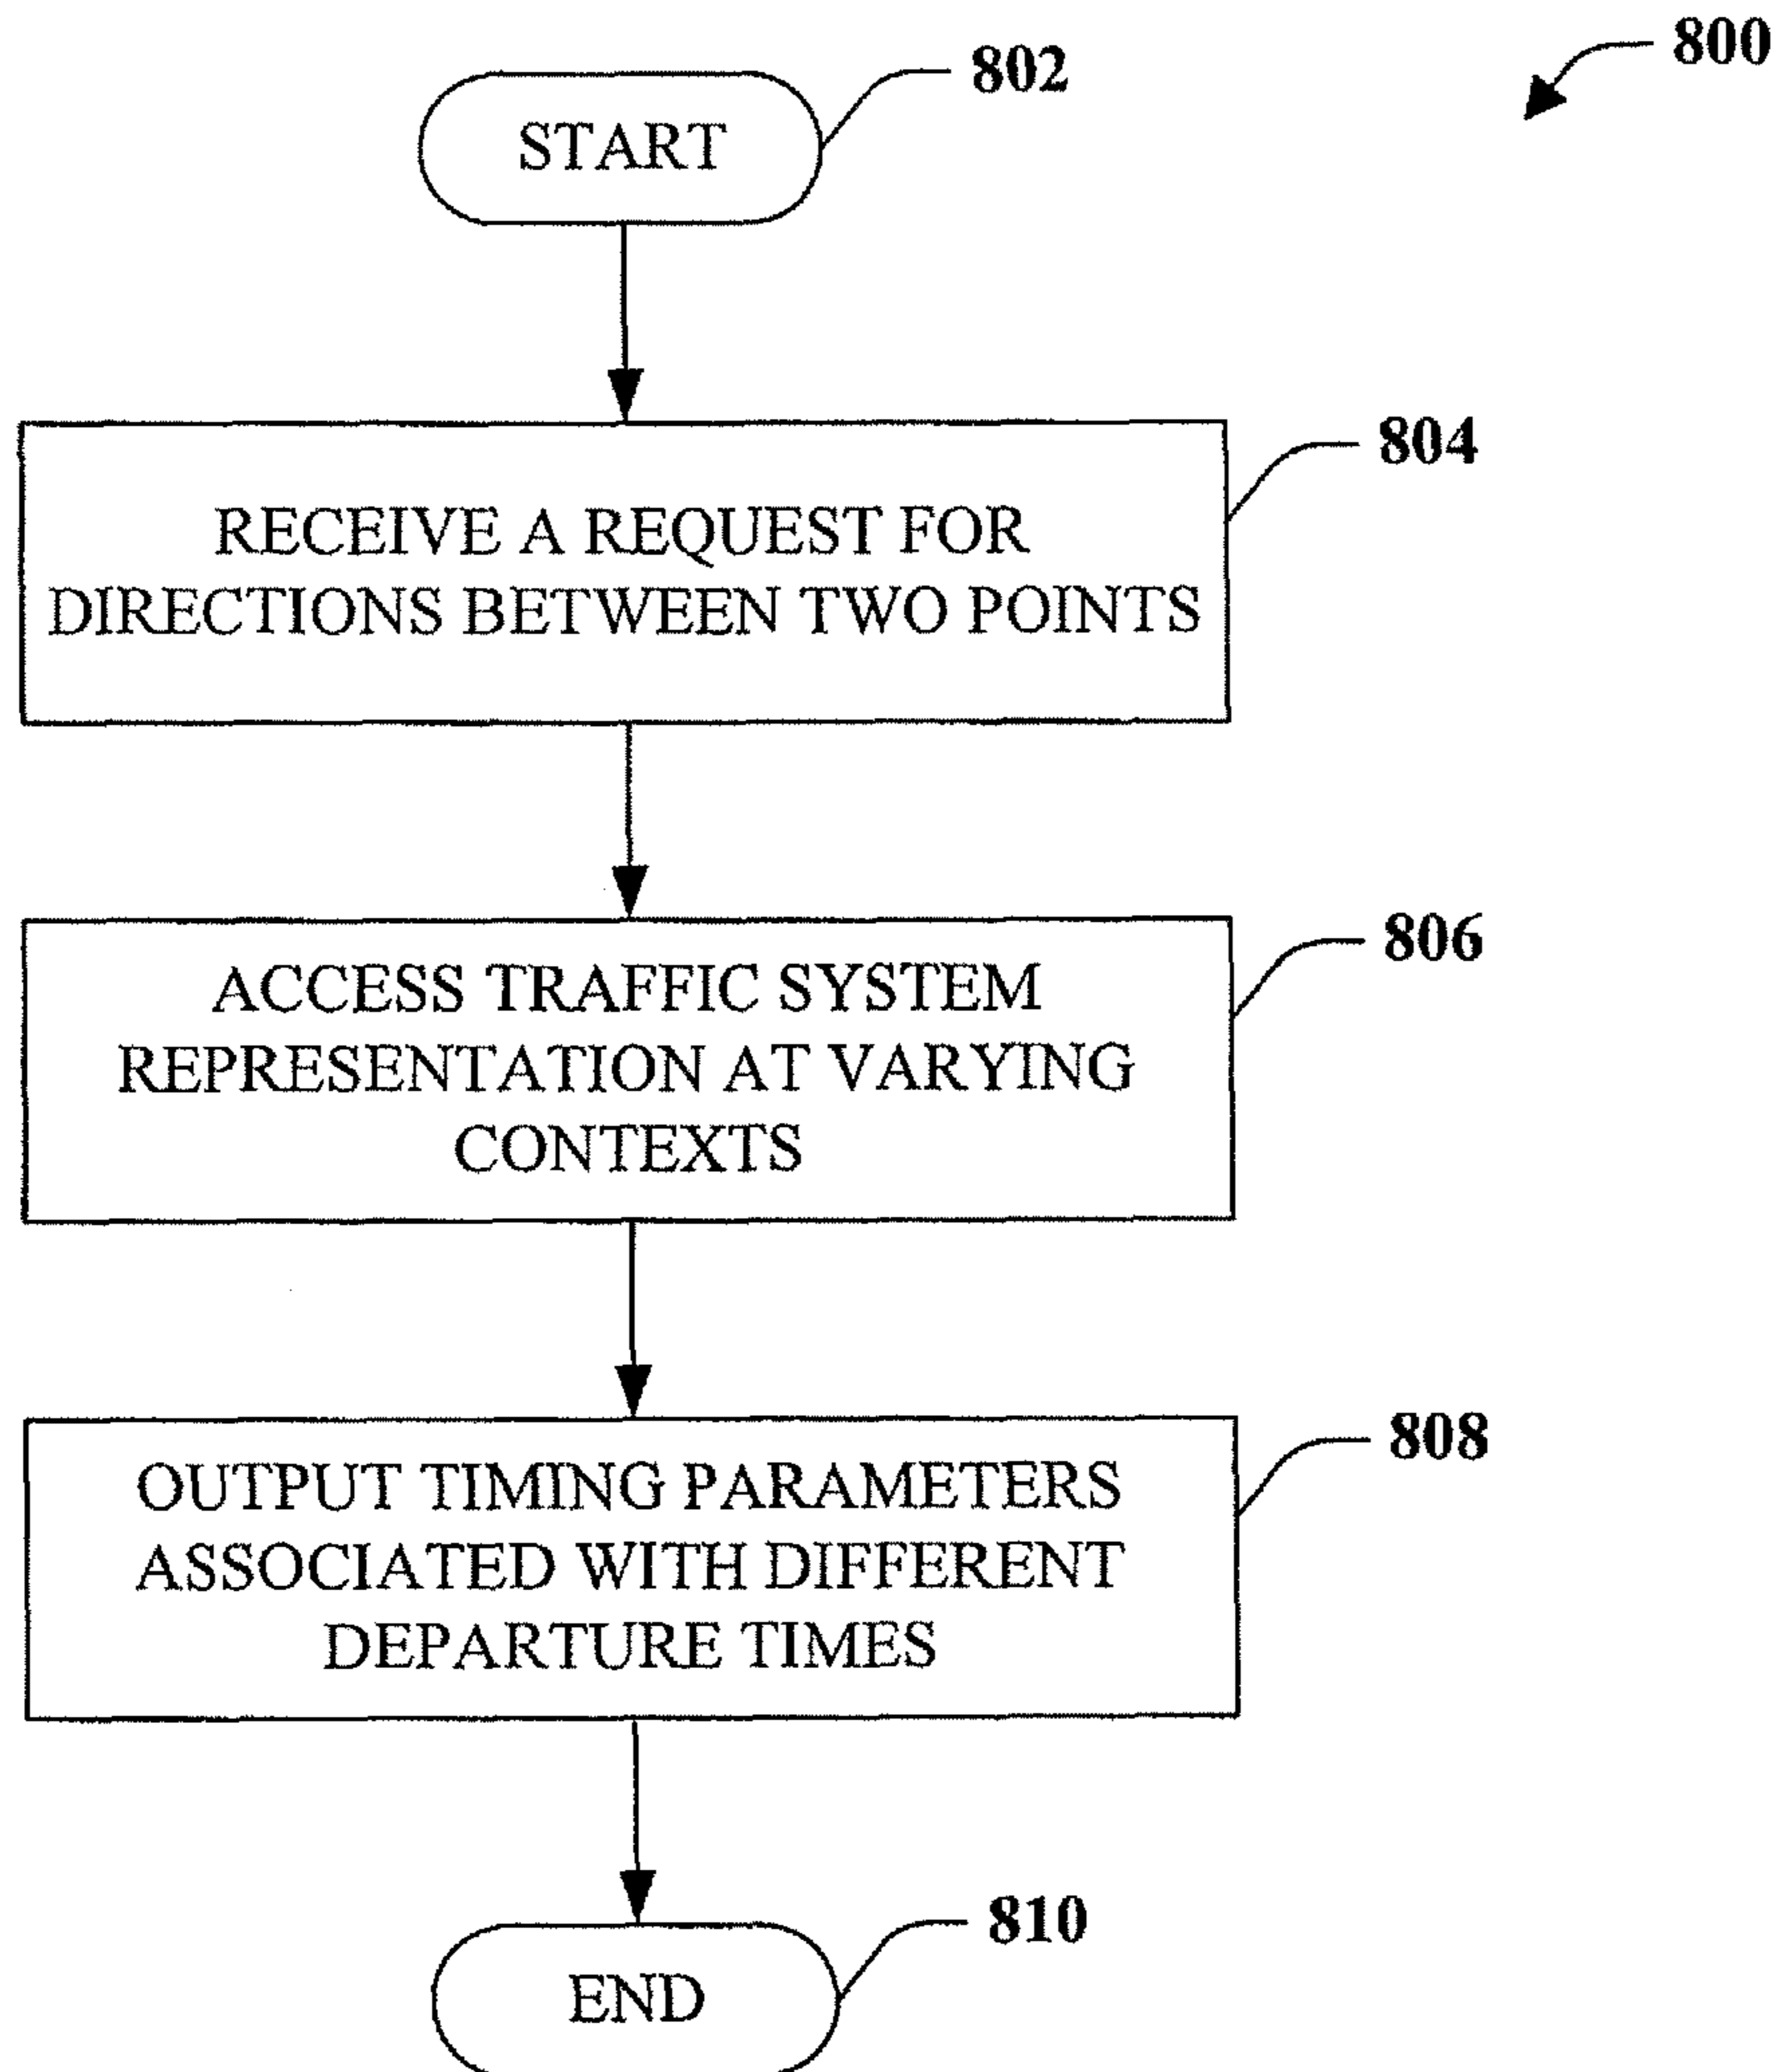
800

802

START

804

RECEIVE A REQUEST FOR DIRECTIONS BETWEEN TWO POINTS

806

ACCESS TRAFFIC SYSTEM REPRESENTATION AT VARYING CONTEXTS

808

OUTPUT TIMING PARAMETERS ASSOCIATED WITH DIFFERENT DEPARTURE TIMES

810

END